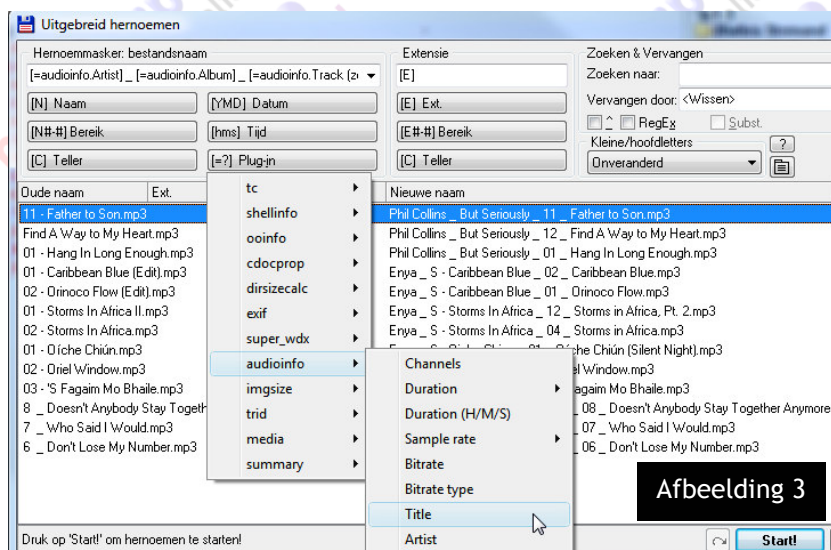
Uitgebreid hernoemen

Hernoemmasker: bestandsnaam
[=audioinfo.Artist] _ [=audioinfo.Album] _ [=audioinfo.Track (z
[N] Naam
[YMD] Datum
[N#-#] Bereik
[hms] Tijd
[C] Teller
[=?] Plug-in

Extensie
[E]
[E] Ext.
[E#-#] Bereik
[C] Teller

Zoeken & Vervangen
Zoeken naar:
Vervangen door: <Wissen>
RegEx
Subst.
Kleine/hoofdletters
Onveranderd
?

Oude naam
Ext.
Nieuwe naam

11 - Father to Son.mp3
Find A Way to My Heart.mp3
01 - Hang In Long Enough.mp3
01 - Caribbean Blue (Edit).mp3
02 - Orinoco Flow (Edit).mp3
01 - Storms In Africa II.mp3
02 - Storms In Africa.mp3
01 - Oíche Chiún.mp3
02 - Oriel Window.mp3
03 - 'S Fagaim Mo Bhaile.mp3
8 _ Doesn't Anybody Stay Togeth
7 _ Who Said I Would.mp3
6 _ Don't Lose My Number.mp3

tc
shellinfo
ooinfo
cdocprop
dirsizecalc
exif
super_wdx
audioinfo
imgsize
trid
media
summary

Channels
Duration
Duration (H/M/S)
Sample rate
Bitrate
Bitrate type
Title
Artist

Phil Collins _ But Seriously _ 11 _ Father to Son.mp3
Phil Collins _ But Seriously _ 12 _ Find A Way to My Heart.mp3
Phil Collins _ But Seriously _ 01 _ Hang In Long Enough.mp3
Enya _ S - Caribbean Blue _ 02 _ Caribbean Blue.mp3
Enya _ S - Caribbean Blue _ 01 _ Orinoco Flow.mp3
Enya _ S - Storms In Africa _ 12 _ Storms in Africa, Pt. 2.mp3
Enya _ S - Storms In Africa _ 04 _ Storms in Africa.mp3
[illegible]íche Chiún (Silent Night).mp3
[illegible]el Window.mp3
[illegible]agaim Mo Bhaile.mp3
_ 08 _ Doesn't Anybody Stay Together Anymore
_ 07 _ Who Said I Would.mp3
_ 06 _ Don't Lose My Number.mp3

Afbeelding 3

Druk op 'Start!' om hernoemen te starten!
Start!